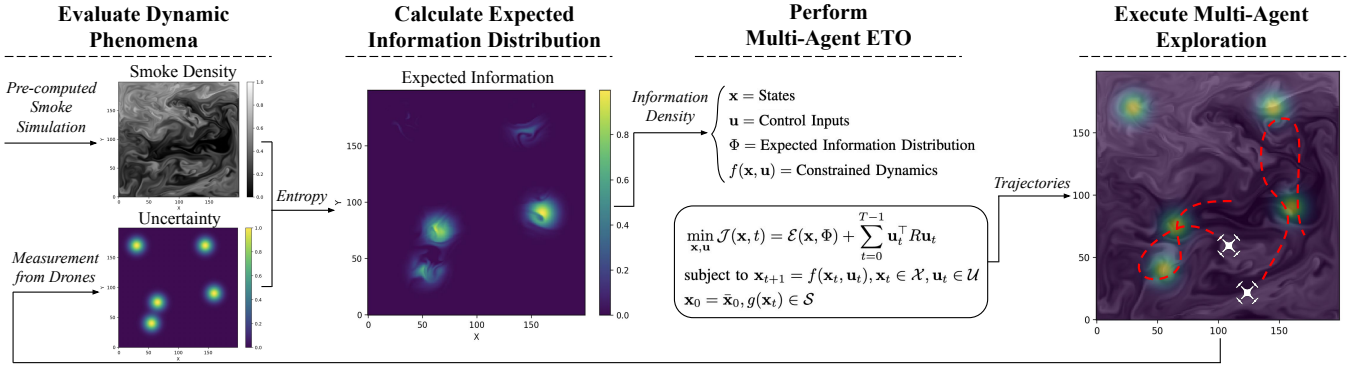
Evaluate Dynamic Phenomena

Pre-computed Smoke Simulation

Smoke Density

0.0 0.2 0.4 0.6 0.8 1.0

Uncertainty

0.0 0.2 0.4 0.6 0.8 1.0

Measurement from Drones

Entropy

Calculate Expected Information Distribution

Expected Information

0 50 100 150
X
Y
0 50 100 150

0.0 0.2 0.4 0.6 0.8

Information Density

Perform Multi-Agent ETO

$\mathbf{x}$ = States
$\mathbf{u}$ = Control Inputs
$\Phi$ = Expected Information Distribution
$f(\mathbf{x}, \mathbf{u})$ = Constrained Dynamics

$\min_{\mathbf{x},\mathbf{u}} \mathcal{J}(\mathbf{x}, t) = \mathcal{E}(\mathbf{x}, \Phi) + \sum_{t=0}^{T-1} \mathbf{u}_t^\top R \mathbf{u}_t$
subject to $\mathbf{x}_{t+1} = f(\mathbf{x}_t, \mathbf{u}_t), \mathbf{x}_t \in \mathcal{X}, \mathbf{u}_t \in \mathcal{U}$
$\mathbf{x}_0 = \bar{\mathbf{x}}_0, g(\mathbf{x}_t) \in \mathcal{S}$

Trajectories

Execute Multi-Agent Exploration

0 50 100 150
0 50 100 150